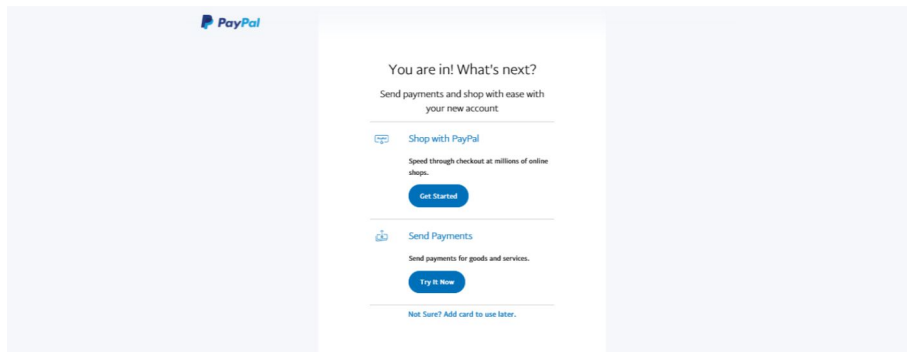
PayPal

You are in! What's next?

Send payments and shop with ease with your new account

Shop with PayPal

Speed through checkout at millions of online shops.

Get Started

Send Payments

Send payments for goods and services.

Try It Now

Not Sure? Add card to use later.